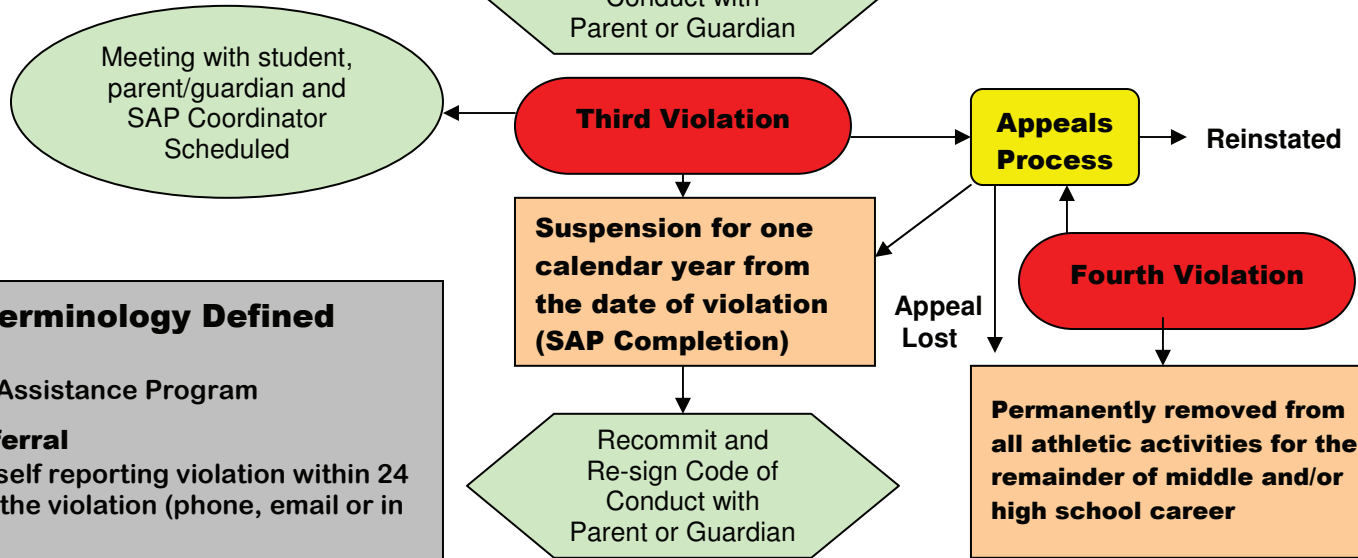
Conduct with Parent or Guardian

Meeting with student, parent/guardian and SAP Coordinator Scheduled

Third Violation

Appeals Process

Reinstated

Suspension for one calendar year from the date of violation (SAP Completion)

Appeal Lost

Fourth Violation

erminology Defined

Assistance Program

ferral
self reporting violation within 24
the violation (phone, email or in

Recommit and Re-sign Code of Conduct with Parent or Guardian

Permanently removed from all athletic activities for the remainder of middle and/or high school career